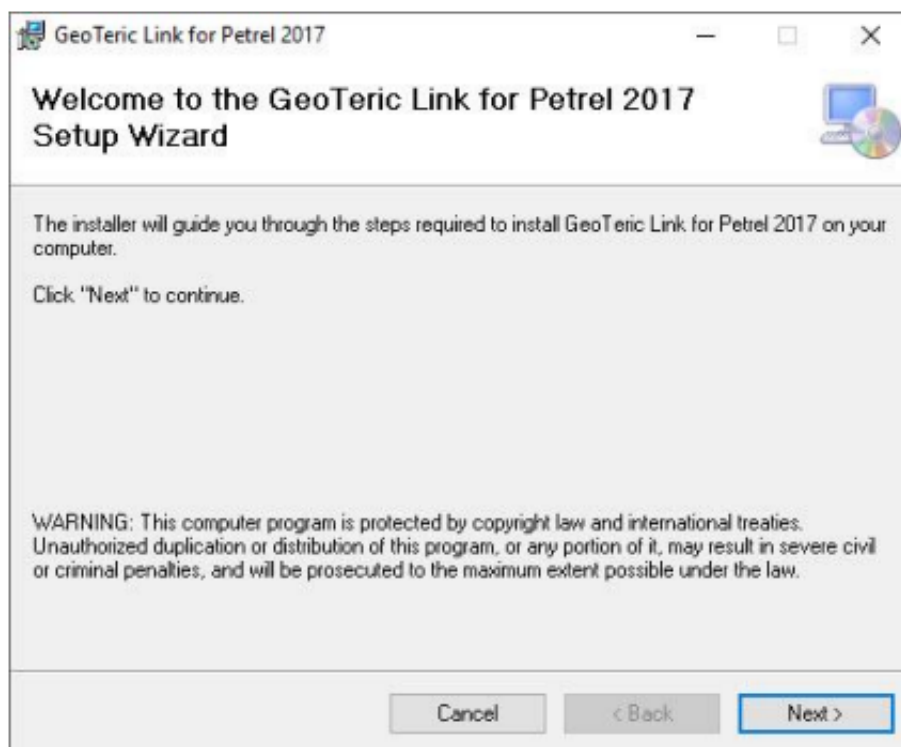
GeoTeric Link for Petrel 2017

Welcome to the GeoTeric Link for Petrel 2017 Setup Wizard

The installer will guide you through the steps required to install GeoTeric Link for Petrel 2017 on your computer.

Click "Next" to continue.

WARNING: This computer program is protected by copyright law and international treaties. Unauthorized duplication or distribution of this program, or any portion of it, may result in severe civil or criminal penalties, and will be prosecuted to the maximum extent possible under the law.

Cancel

< Back

Next >